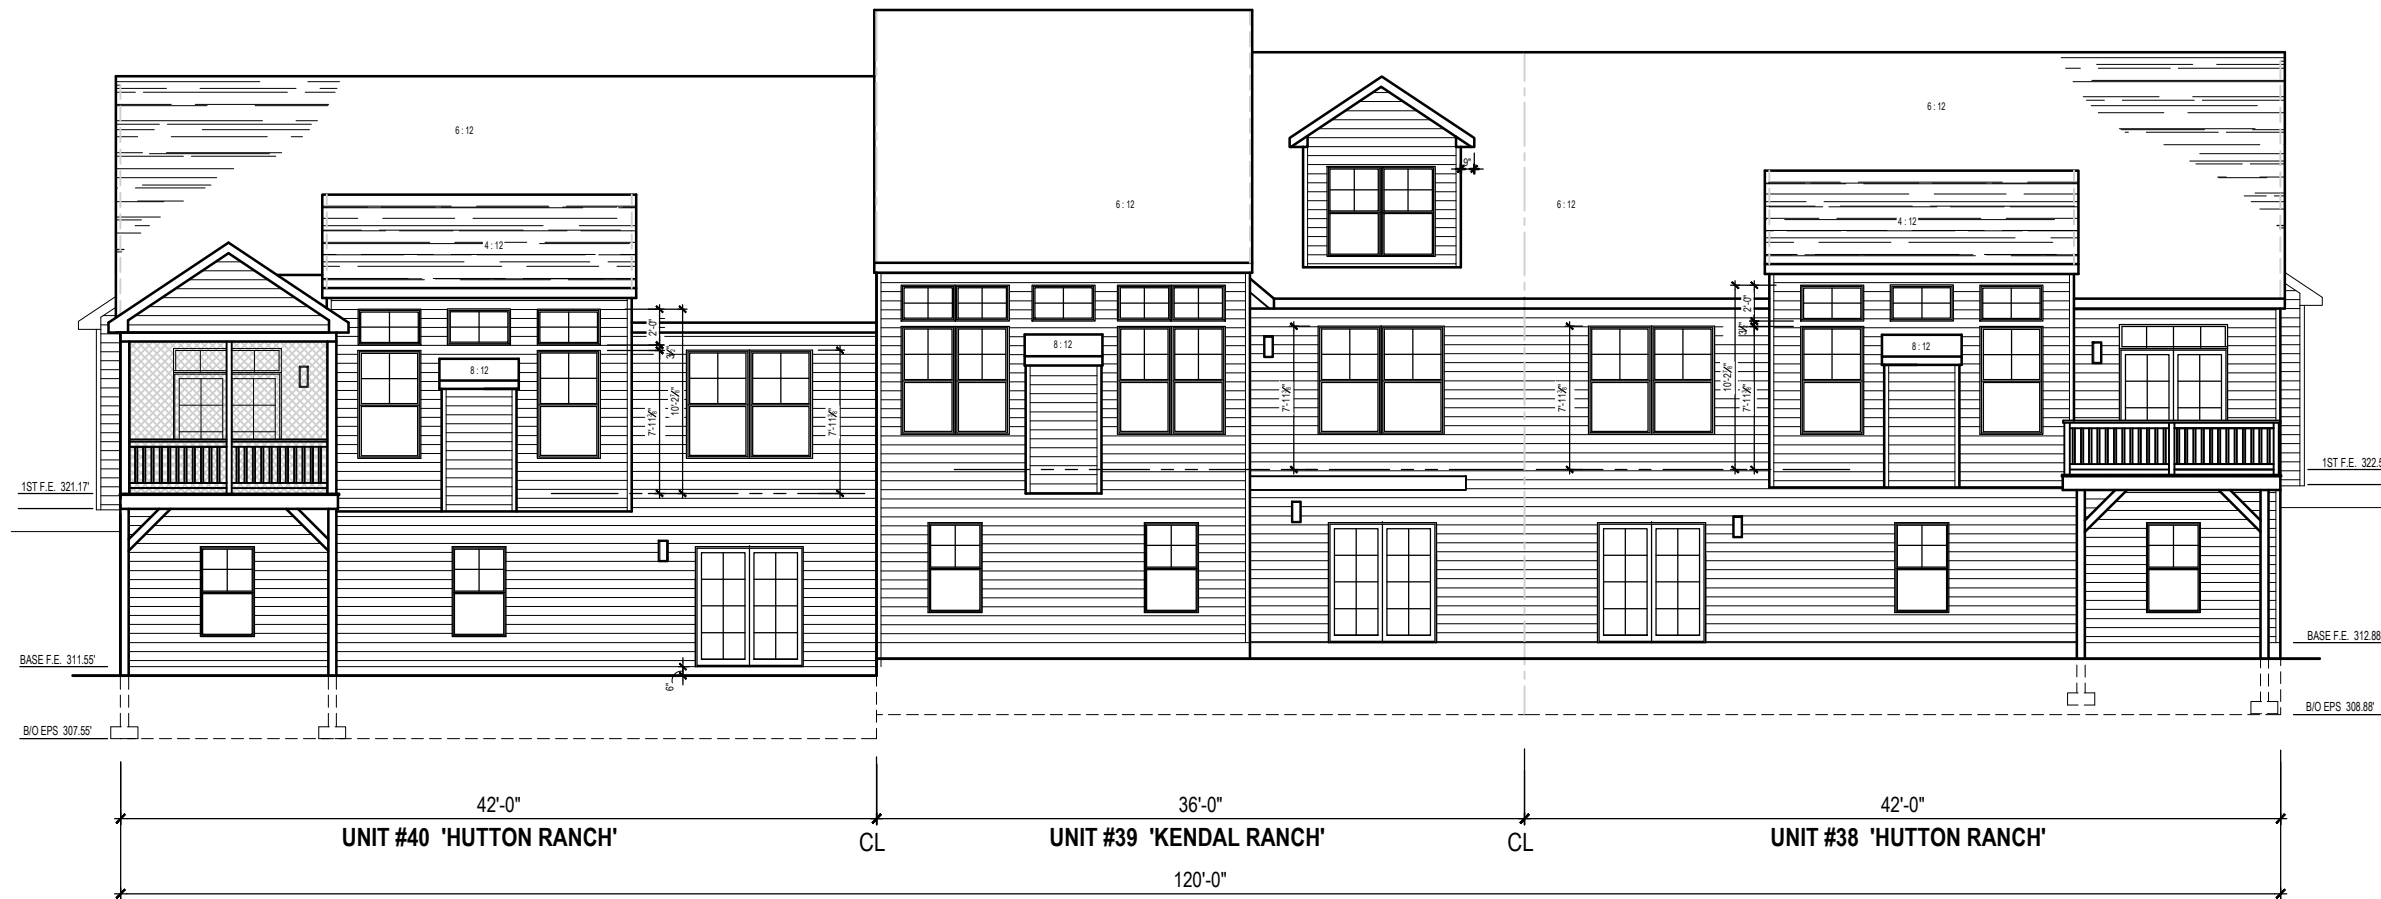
6 : 12

6 : 12

6 : 12

6 : 12

4 : 12

4 : 12

9"

8 : 12

8 : 12

8 : 12

2'-0"

3/4"

10'-2 3/4"

7'-11 3/8"

7'-11 3/8"

7'-11 3/8"

7'-11 3/8"

2'-0"

3/4"

10'-2 3/4"

7'-11 3/8"

1ST F.E. 321.17'

1ST F.E. 322.5

BASE F.E. 311.55'

BASE F.E. 312.88

B/O EPS 307.55'

B/O EPS 308.88'

6"

42'-0"

36'-0"

42'-0"

UNIT #40 'HUTTON RANCH'

CL

UNIT #39 'KENDAL RANCH'

CL

UNIT #38 'HUTTON RANCH'

120'-0"